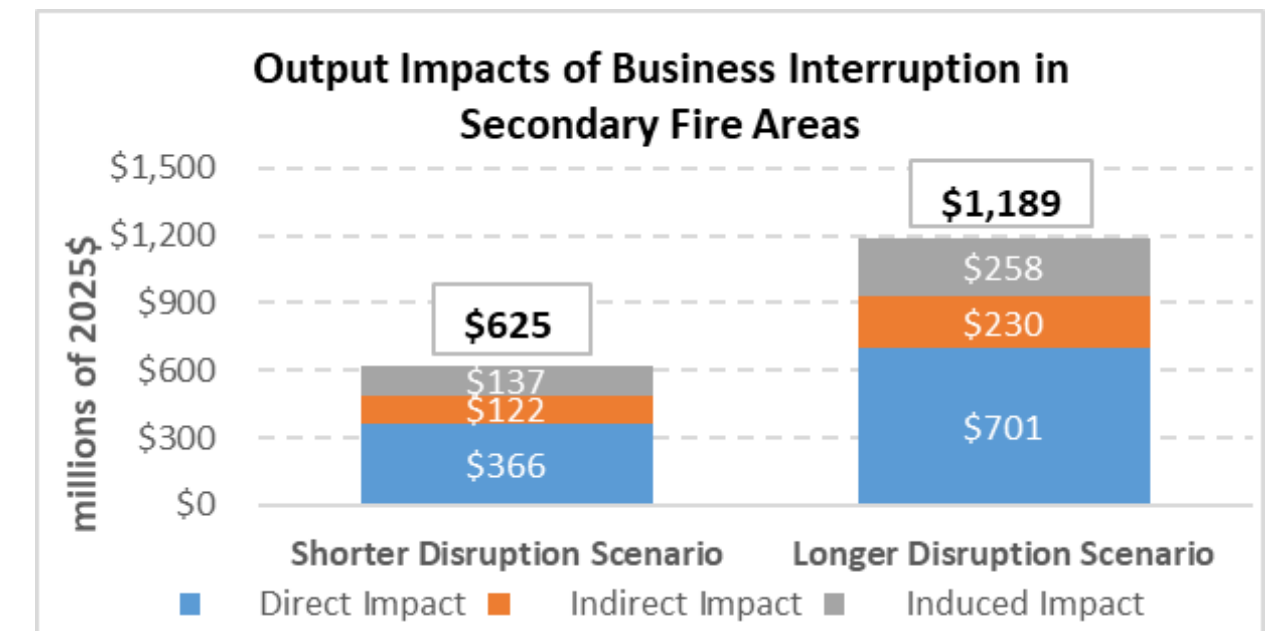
Output Impacts of Business Interruption in Secondary Fire Areas

millions of 2025$

$1,500
$1,200
$900
$600
$300
$0

$625
$137
$122
$366

$1,189
$258
$230
$701

Shorter Disruption Scenario
Longer Disruption Scenario

Direct Impact
Indirect Impact
Induced Impact